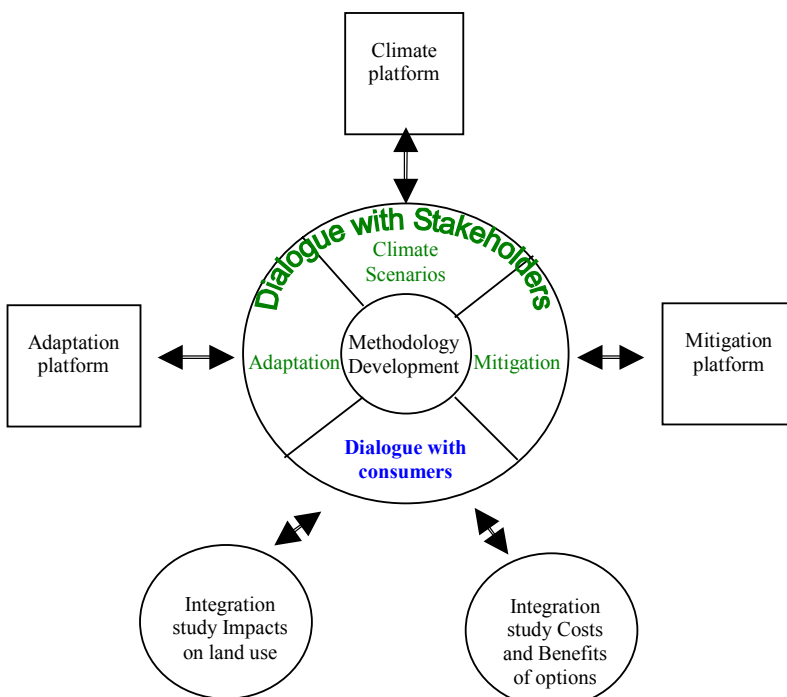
Climate platform

Dialogue with Stakeholders

Climate Scenarios

Adaptation platform

Adaptation

Methodology Development

Mitigation

Mitigation platform

Dialogue with consumers

Integration study Impacts on land use

Integration study Costs and Benefits of options